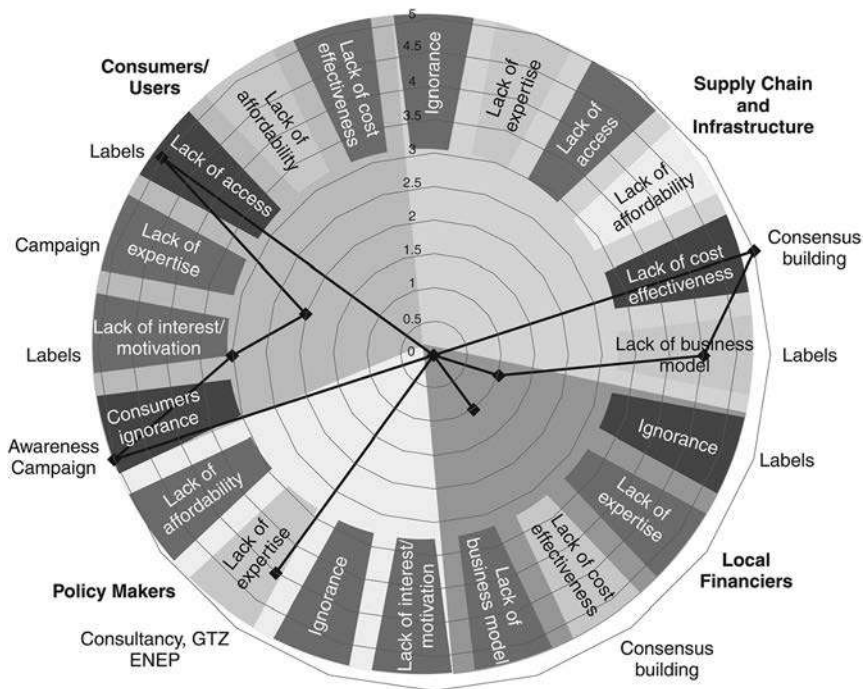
5
4.5
4
3.5
3
2.5
2
1.5
1
0.5
0

Consumers/ Users

Supply Chain and Infrastructure

Lack of cost effectiveness
Ignorance
Lack of expertise
Lack of access
Lack of affordability
Lack of affordability
Lack of access
Lack of cost effectiveness
Lack of expertise
Lack of interest/ motivation
Lack of business model
Consumers ignorance
Ignorance
Lack of expertise
Lack of affordability
Lack of cost effectiveness
Lack of expertise
Lack of business model
Ignorance
Lack of interest/ motivation

Labels
Campaign
Labels
Awareness Campaign
Consensus building
Labels
Labels

Local Financiers
Policy Makers

Consultancy, GTZ ENEP

Consensus building